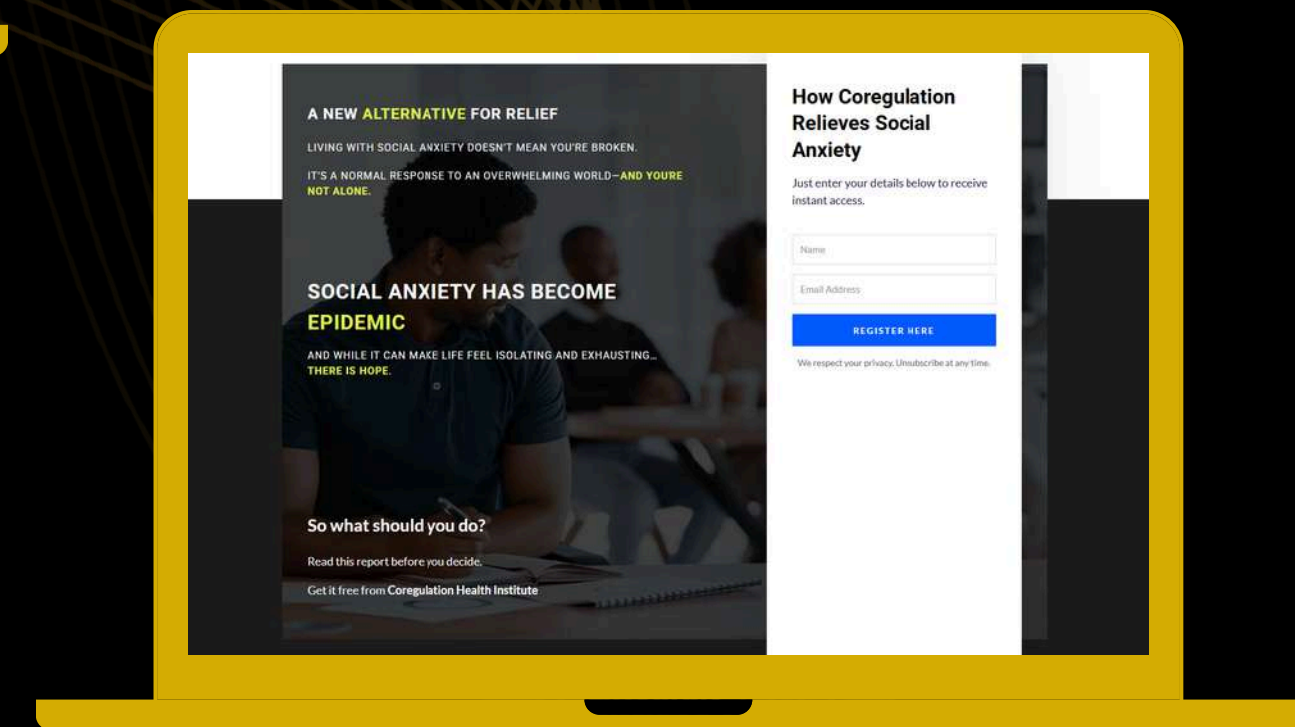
A NEW ALTERNATIVE FOR RELIEF

LIVING WITH SOCIAL ANXIETY DOESN'T MEAN YOU'RE BROKEN.

IT'S A NORMAL RESPONSE TO AN OVERWHELMING WORLD—AND YOURE NOT ALONE.

SOCIAL ANXIETY HAS BECOME EPIDEMIC

AND WHILE IT CAN MAKE LIFE FEEL ISOLATING AND EXHAUSTING… THERE IS HOPE.

So what should you do?

Read this report before you decide.

Get it free from Coregulation Health Institute

How Coregulation Relieves Social Anxiety

Just enter your details below to receive instant access.

Name

Email Address

REGISTER HERE

We respect your privacy. Unsubscribe at any time.